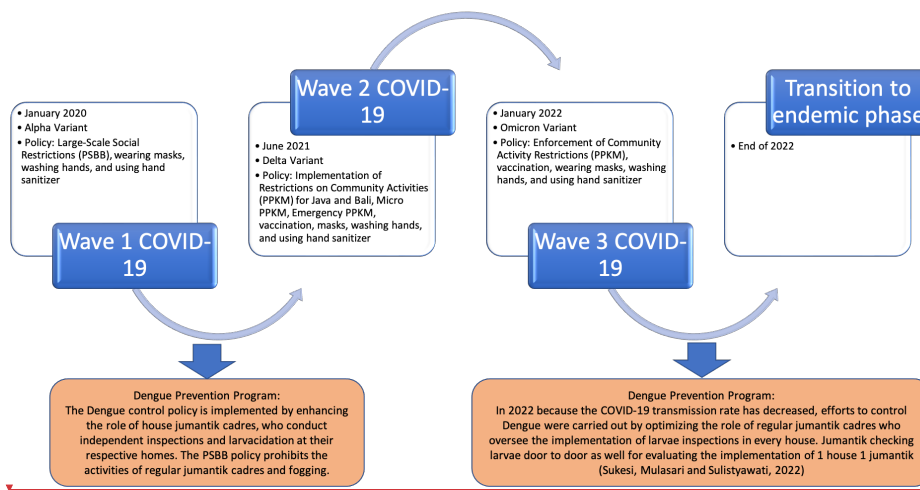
• January 2020
• Alpha Variant
• Policy: Large-Scale Social Restrictions (PSBB), wearing masks, washing hands, and using hand sanitizer

Wave 1 COVID-19

Wave 2 COVID-19

• June 2021
• Delta Variant
• Policy: Implementation of Restrictions on Community Activities (PPKM) for Java and Bali, Micro PPKM, Emergency PPKM, vaccination, masks, washing hands, and using hand sanitizer

• January 2022
• Omicron Variant
• Policy: Enforcement of Community Activity Restrictions (PPKM), vaccination, wearing masks, washing hands, and using hand sanitizer

Wave 3 COVID-19

Transition to endemic phase

• End of 2022

Dengue Prevention Program:
The Dengue control policy is implemented by enhancing the role of house jumantik cadres, who conduct independent inspections and larvacidation at their respective homes. The PSBB policy prohibits the activities of regular jumantik cadres and fogging.

Dengue Prevention Program:
In 2022 because the COVID-19 transmission rate has decreased, efforts to control Dengue were carried out by optimizing the role of regular jumantik cadres who oversee the implementation of larvae inspections in every house. Jumantik checking larvae door to door as well for evaluating the implementation of 1 house 1 jumantik (Sukesi, Mulasari and Sulistyawati, 2022)